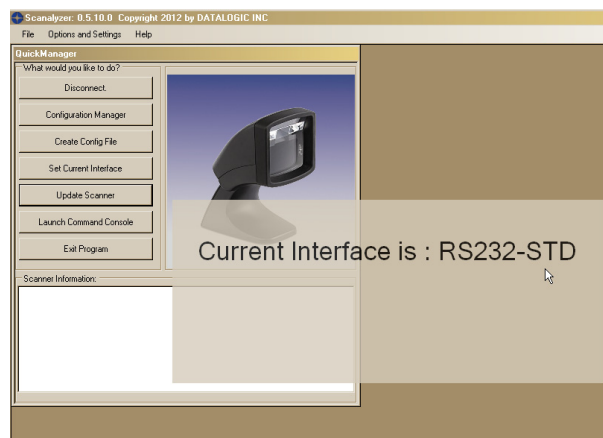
Scanalyzer: 0.5.10.0 Copyright 2012 by DATALOGIC INC
File Options and Settings Help
QuickManager
What would you like to do?
Disconnect.
Configuration Manager
Create Config File
Set Current Interface
Update Scanner
Launch Command Console
Exit Program
Scanner Information:
Current Interface is : RS232-STD